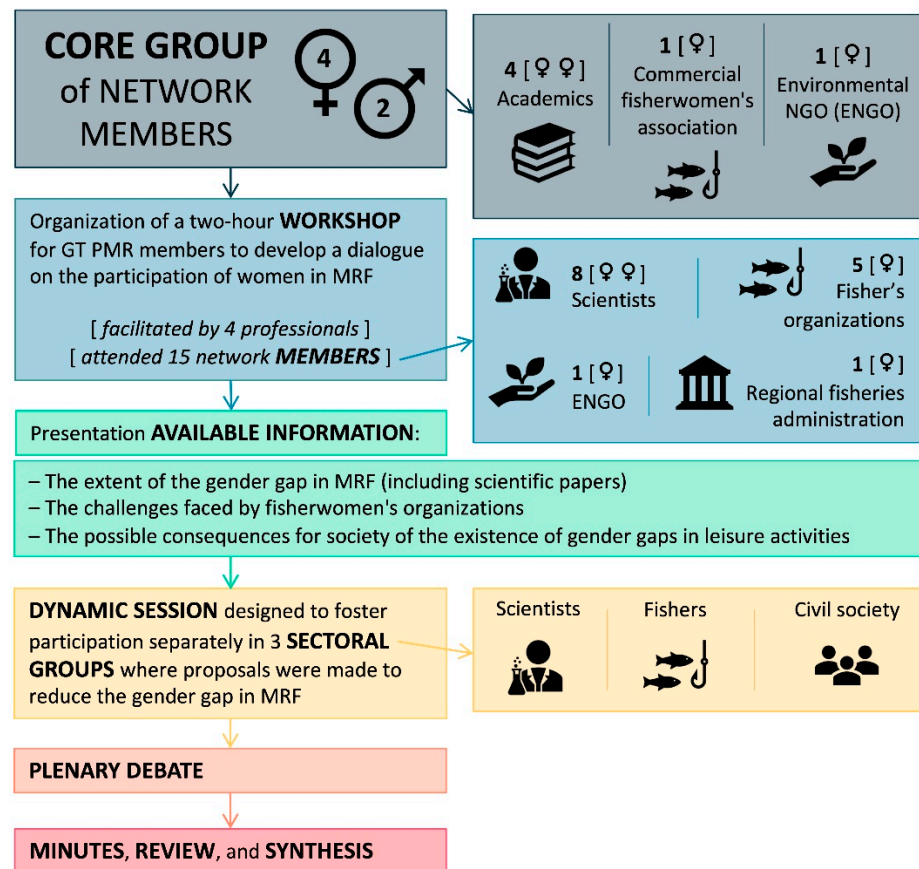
CORE GROUP of NETWORK MEMBERS

4

2

4 [♀♀] Academics

1 [♀] Commercial fisherwomen's association

1 [♀] Environmental NGO (ENGO)

Organization of a two-hour **WORKSHOP** for GT PMR members to develop a dialogue on the participation of women in MRF

[ *facilitated by 4 professionals* ]
[ *attended 15 network* ***MEMBERS*** ]

8 [♀♀] Scientists

5 [♀] Fisher's organizations

1 [♀] ENGO

1 [♀] Regional fisheries administration

Presentation **AVAILABLE INFORMATION**:

– The extent of the gender gap in MRF (including scientific papers)
– The challenges faced by fisherwomen's organizations
– The possible consequences for society of the existence of gender gaps in leisure activities

**DYNAMIC SESSION** designed to foster participation separately in 3 **SECTORAL GROUPS** where proposals were made to reduce the gender gap in MRF

Scientists

Fishers

Civil society

**PLENARY DEBATE**

**MINUTES**, **REVIEW**, and **SYNTHESIS**